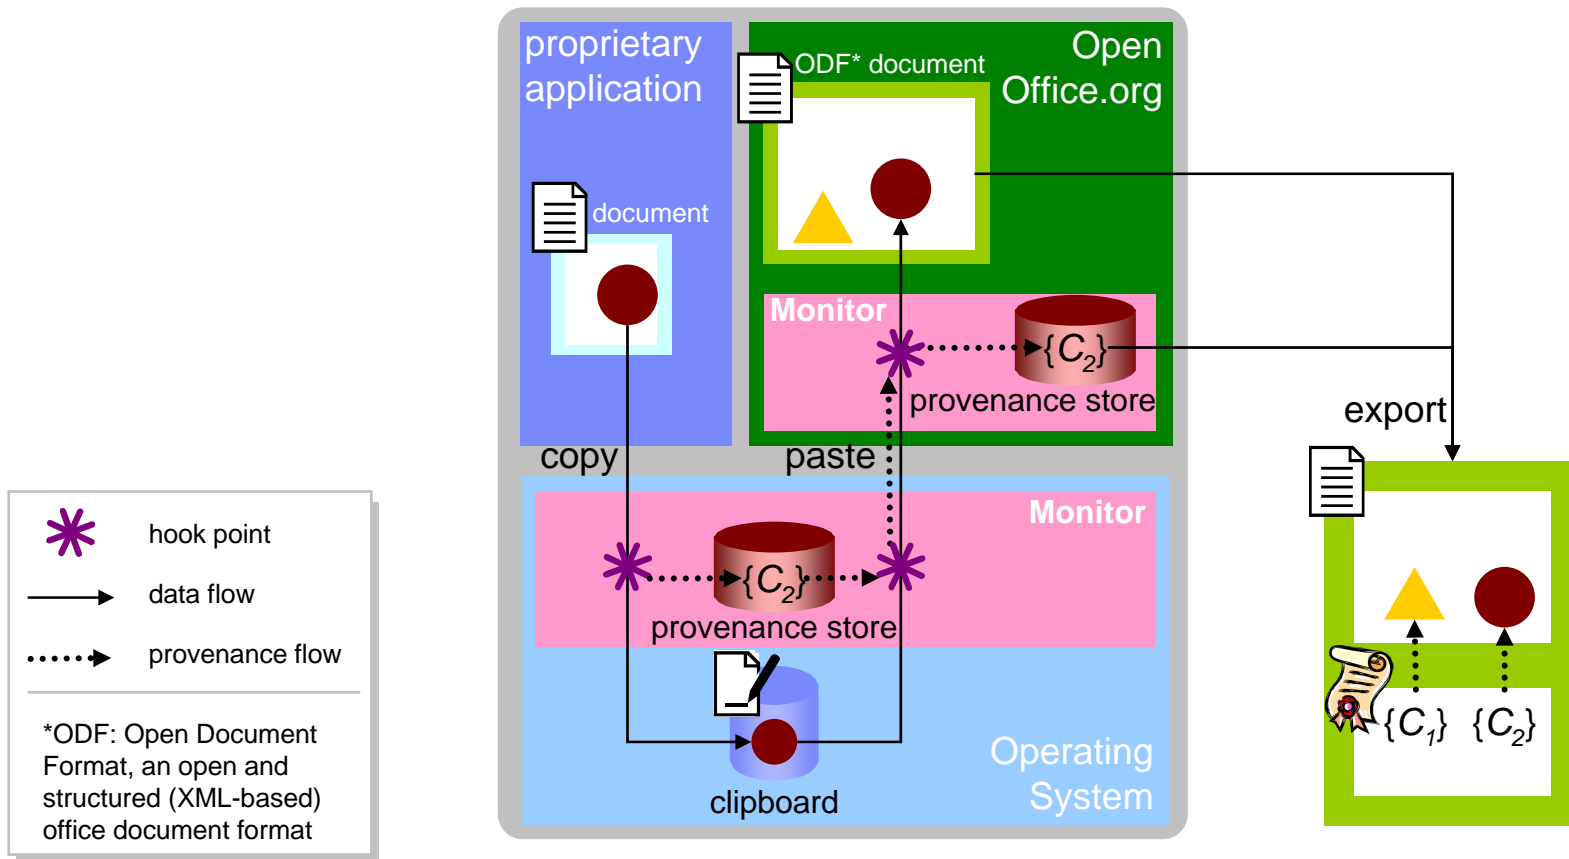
proprietary application

document

ODF* document

Open Office.org

Monitor

$\{C_2\}$

provenance store

copy

paste

Monitor

$\{C_2\}$

provenance store

clipboard

Operating System

export

$\{C_1\}$ $\{C_2\}$

hook point

data flow

provenance flow

*ODF: Open Document Format, an open and structured (XML-based) office document format